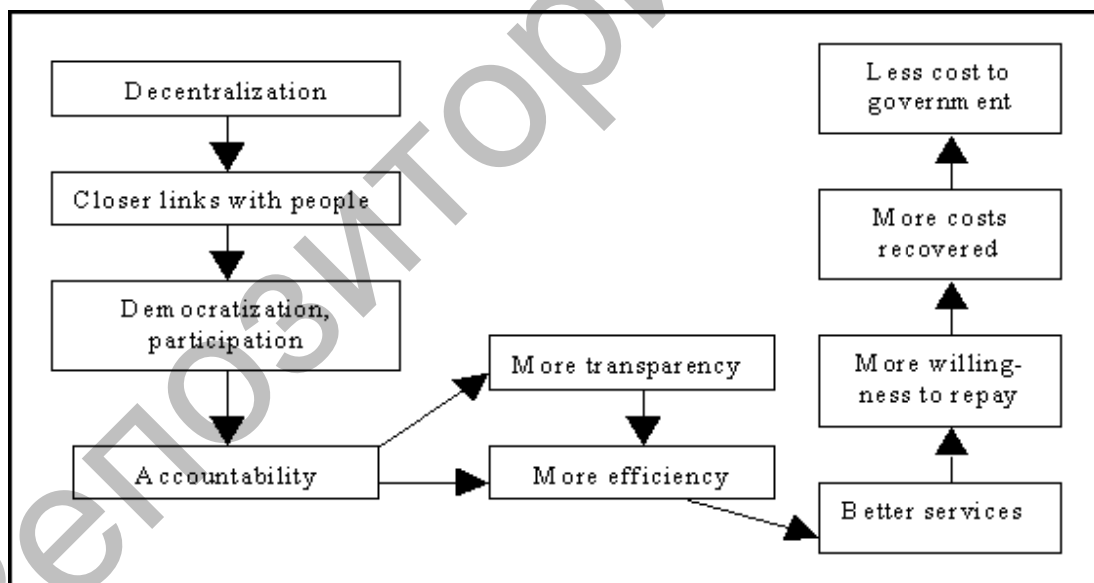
Decentralization

Closer links with people

Democratization, participation

Accountability

More transparency

More efficiency

Better services

More willingness to repay

More costs recovered

Less cost to government

репозиторий